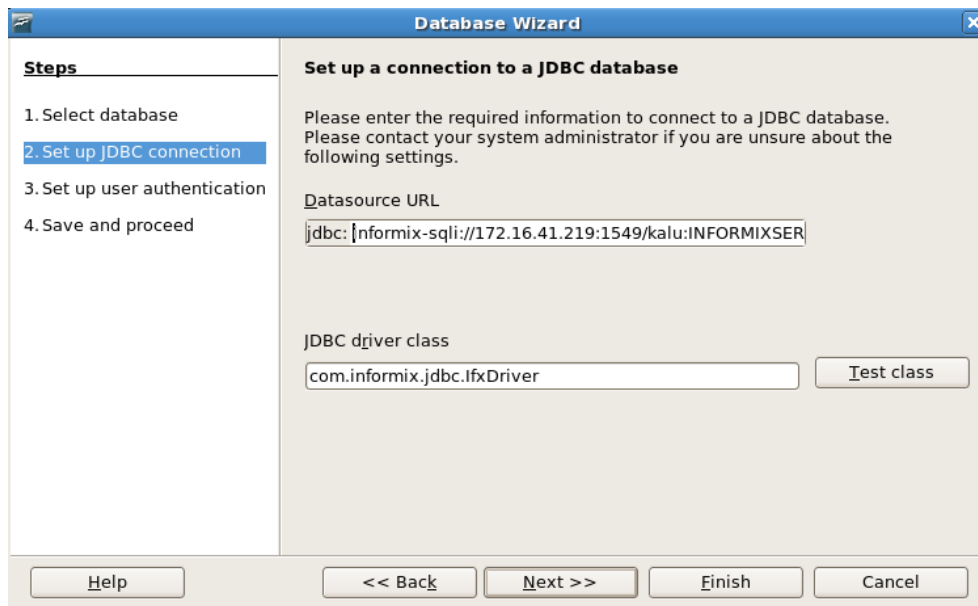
Database Wizard

Steps

1. Select database
2. Set up JDBC connection
3. Set up user authentication
4. Save and proceed

Set up a connection to a JDBC database

Please enter the required information to connect to a JDBC database. Please contact your system administrator if you are unsure about the following settings.

Datasource URL

jdbc: informix-sqli://172.16.41.219:1549/kalu:INFORMIXSER

JDBC driver class

com.informix.jdbc.IfxDriver

Test class

Help
<< Back
Next >>
Finish
Cancel